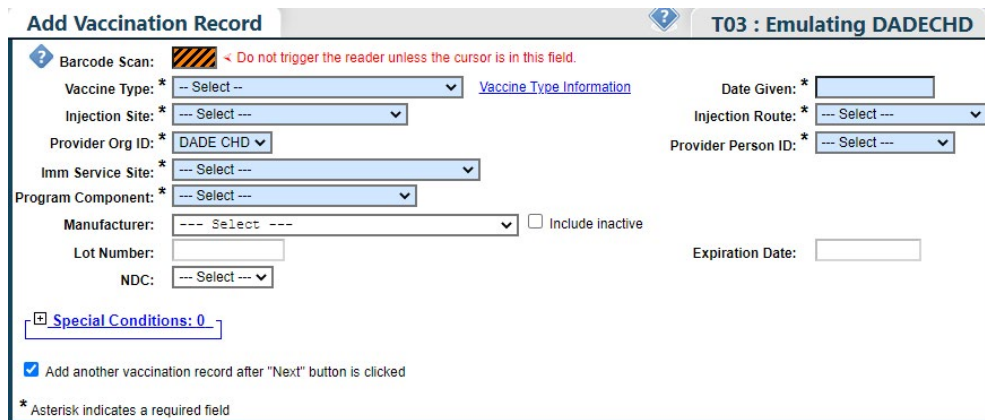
Add Vaccination Record

T03 : Emulating DADECHD

Barcode Scan: < Do not trigger the reader unless the cursor is in this field.

Vaccine Type: * -- Select -- Vaccine Type Information

Date Given: *

Injection Site: * --- Select ---

Injection Route: * --- Select ---

Provider Org ID: * DADE CHD

Provider Person ID: * --- Select ---

Imm Service Site: * --- Select ---

Program Component: * --- Select ---

Manufacturer: --- Select --- Include inactive

Lot Number:

Expiration Date:

NDC: --- Select ---

Special Conditions: 0

Add another vaccination record after "Next" button is clicked

* Asterisk indicates a required field